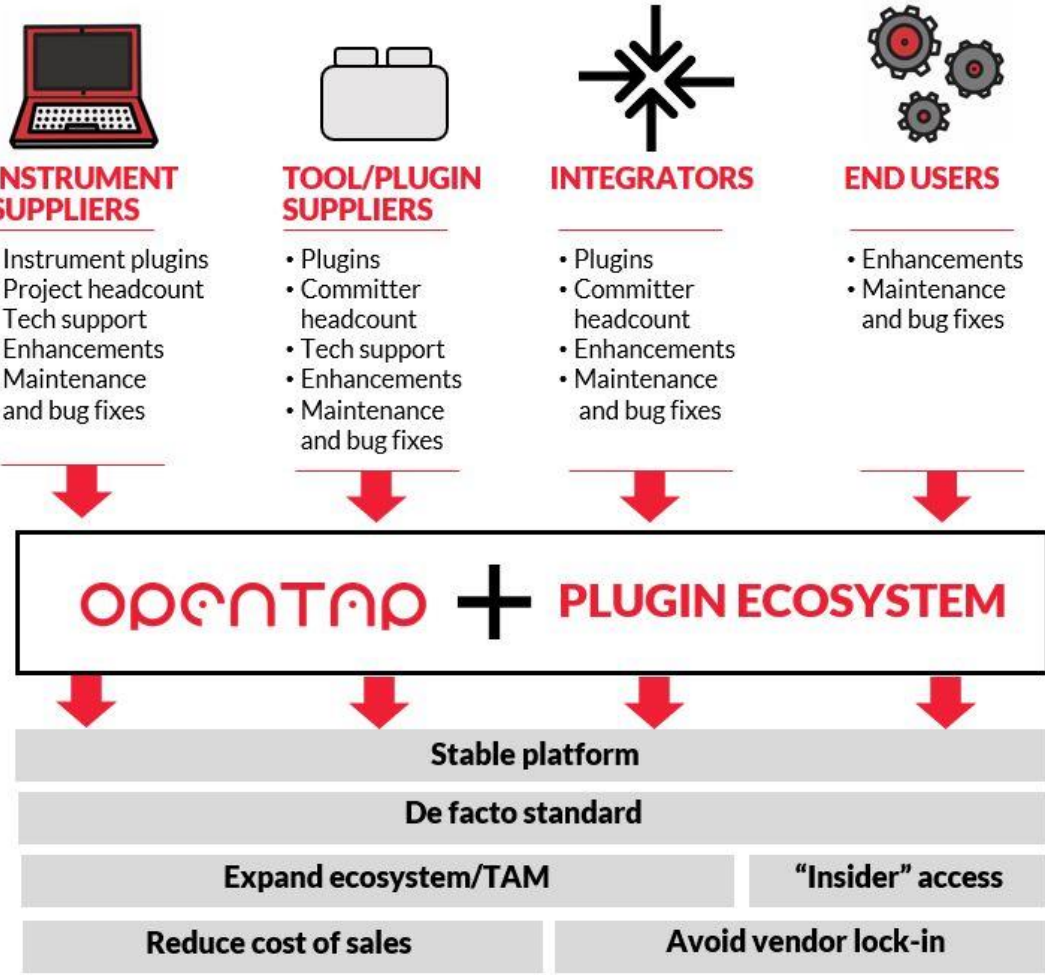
NSTRUMENT SUPPLIERS

Instrument plugins
Project headcount
Tech support
Enhancements
Maintenance and bug fixes

TOOL/PLUGIN SUPPLIERS

• Plugins
• Committer headcount
• Tech support
• Enhancements
• Maintenance and bug fixes

INTEGRATORS

• Plugins
• Committer headcount
• Enhancements
• Maintenance and bug fixes

END USERS

• Enhancements
• Maintenance and bug fixes

OPENTAP + PLUGIN ECOSYSTEM

Stable platform

De facto standard

Expand ecosystem/TAM

“Insider” access

Reduce cost of sales

Avoid vendor lock-in